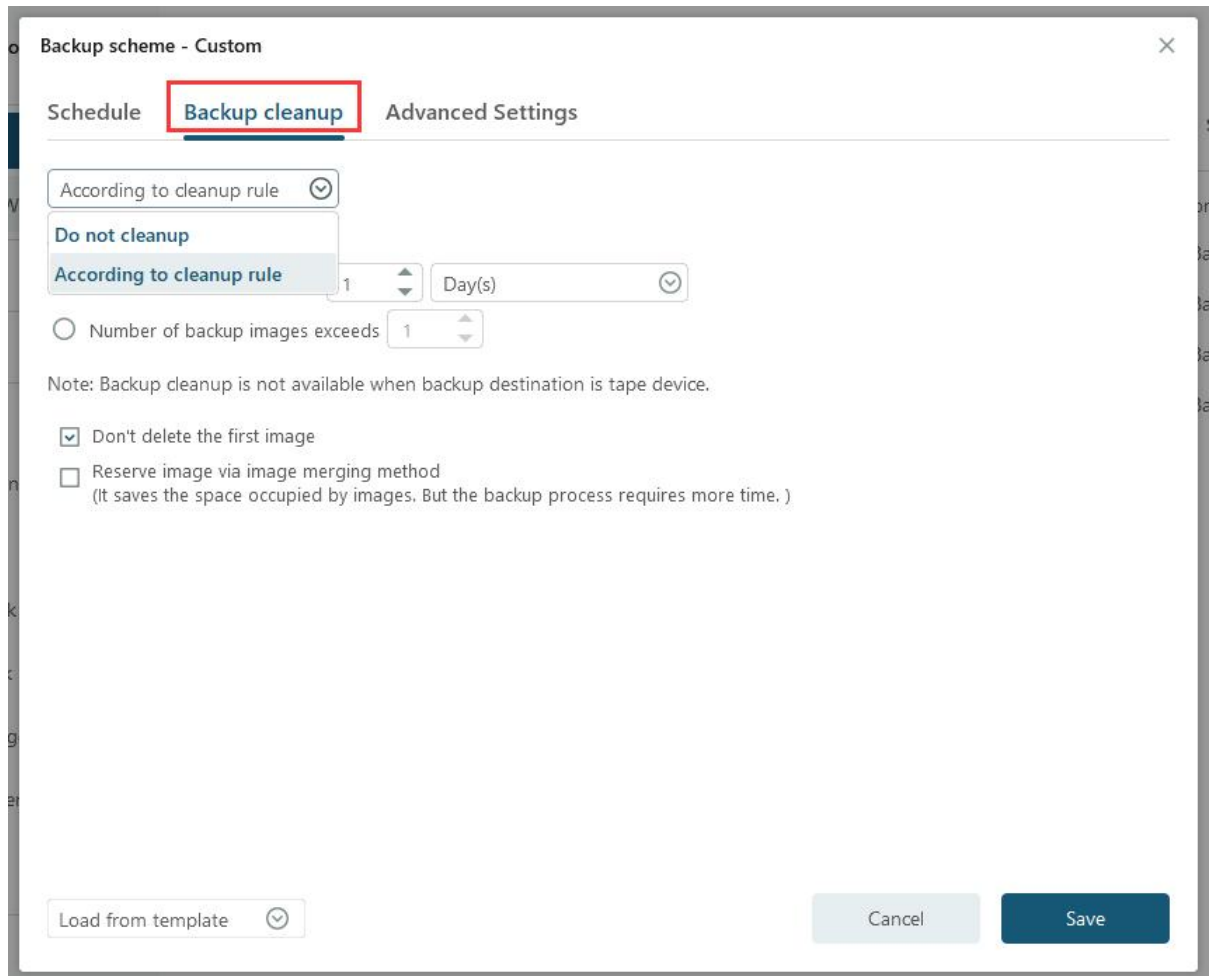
Backup scheme - Custom

×

Schedule Backup cleanup Advanced Settings

According to cleanup rule

Do not cleanup

According to cleanup rule

1 Day(s)

Number of backup images exceeds 1

Note: Backup cleanup is not available when backup destination is tape device.

Don't delete the first image

Reserve image via image merging method
(It saves the space occupied by images. But the backup process requires more time. )

Load from template

Cancel

Save